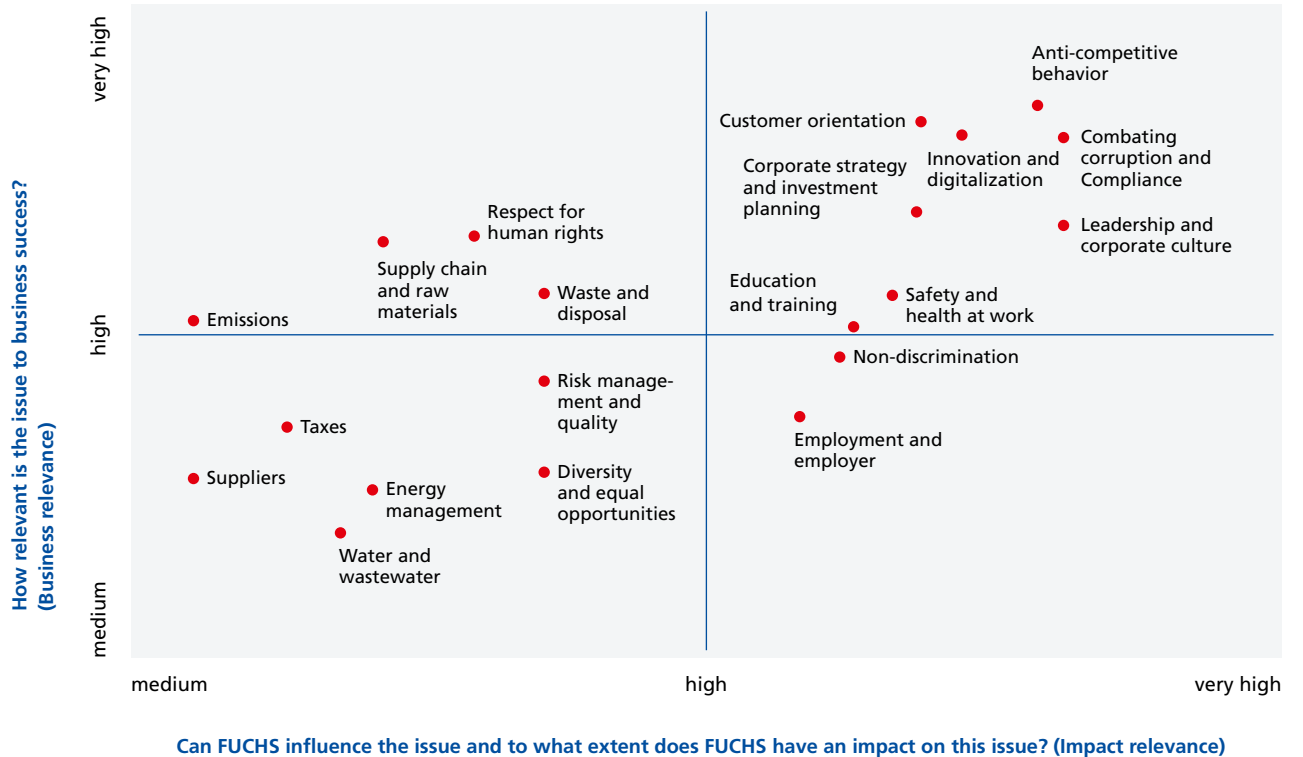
How relevant is the issue to business success? (Business relevance)

very high

high

medium

Anti-competitive behavior

Customer orientation

Combating corruption and Compliance

Innovation and digitalization

Corporate strategy and investment planning

Leadership and corporate culture

Respect for human rights

Supply chain and raw materials

Waste and disposal

Education and training

Safety and health at work

Emissions

Non-discrimination

Risk management and quality

Taxes

Employment and employer

Suppliers

Energy management

Diversity and equal opportunities

Water and wastewater

medium

high

very high

Can FUCHS influence the issue and to what extent does FUCHS have an impact on this issue? (Impact relevance)